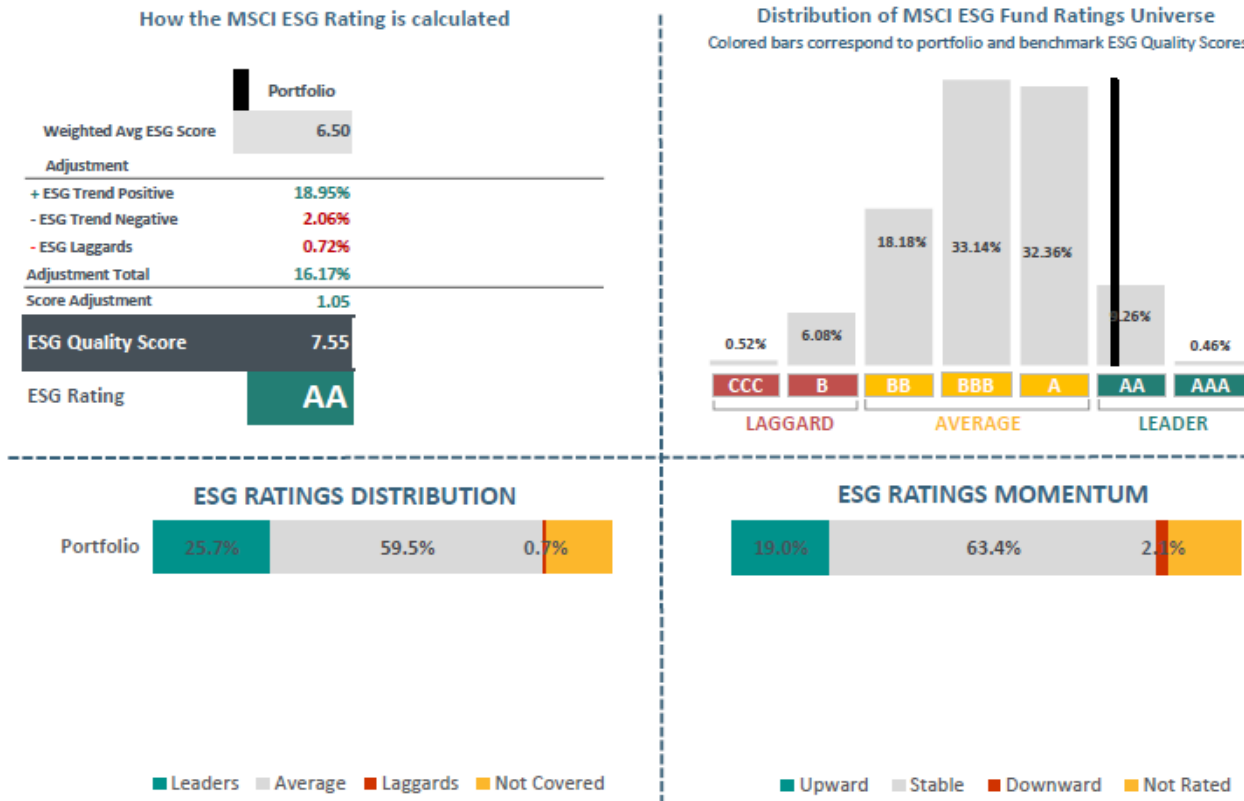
How the MSCI ESG Rating is calculated

| | Portfolio |
|---|---|
| Weighted Avg ESG Score | 6.50 |
| Adjustment | |
| + ESG Trend Positive | 18.95% |
| - ESG Trend Negative | 2.06% |
| - ESG Laggards | 0.72% |
| Adjustment Total | 16.17% |
| Score Adjustment | 1.05 |
| ESG Quality Score | 7.55 |
| ESG Rating | AA |

Distribution of MSCI ESG Fund Ratings Universe

Colored bars correspond to portfolio and benchmark ESG Quality Scores

0.52% 6.08% 18.18% 33.14% 32.36% 9.26% 0.46%

CCC B BB BBB A AA AAA

LAGGARD AVERAGE LEADER

ESG RATINGS DISTRIBUTION

Portfolio 25.7% 59.5% 0.7%

Leaders Average Laggards Not Covered

ESG RATINGS MOMENTUM

19.0% 63.4% 2.1%

Upward Stable Downward Not Rated